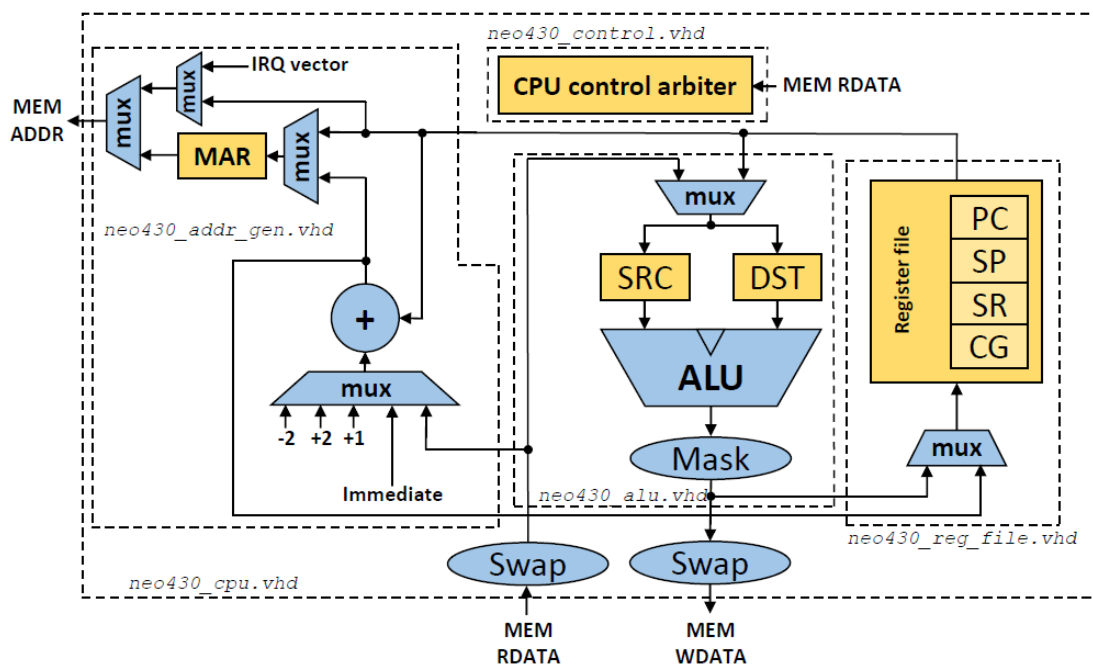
neo430_control.vhd

CPU control arbiter

MEM RDATA

IRQ vector

mux

mux

MEM ADDR

MAR

mux

neo430_addr_gen.vhd

+

mux

-2 +2 +1

Immediate

mux

SRC

DST

ALU

Mask

neo430_alu.vhd

Register file

PC

SP

SR

CG

mux

neo430_reg_file.vhd

Swap

Swap

neo430_cpu.vhd

MEM RDATA

MEM WDATA